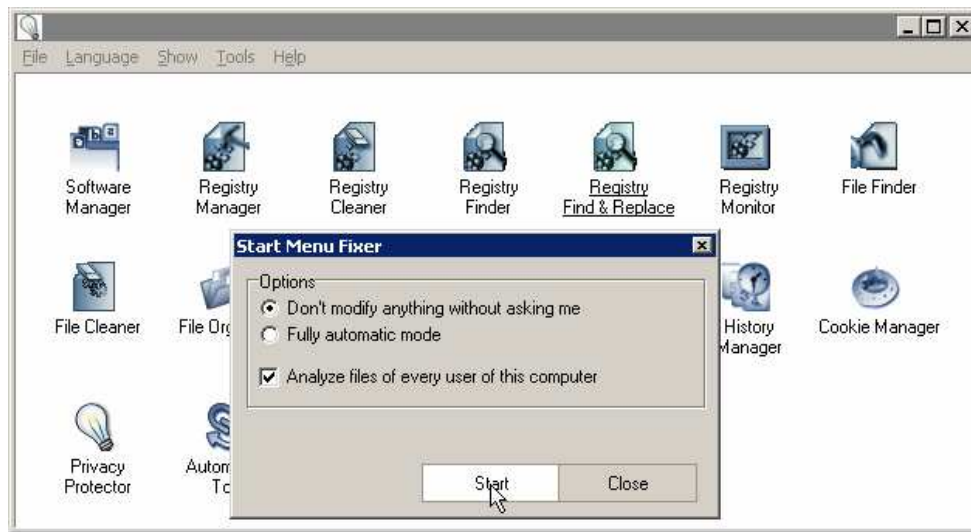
File Language Show Tools Help

Software Manager

Registry Manager

Registry Cleaner

Registry Finder

Registry Find & Replace

Registry Monitor

File Finder

File Cleaner

File Org

History Manager

Cookie Manager

Privacy Protector

Autom To

Start Menu Fixer

Options

Don't modify anything without asking me

Fully automatic mode

Analyze files of every user of this computer

Start

Close